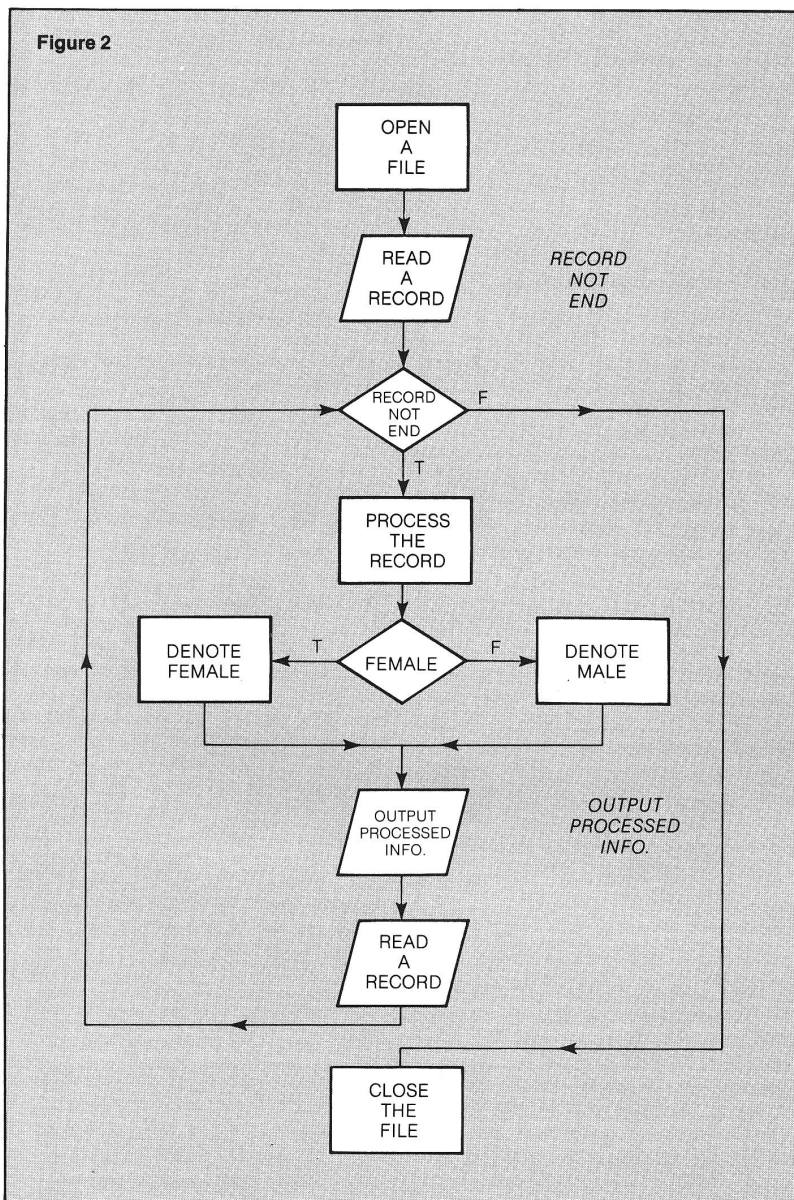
Figure 2

OPEN A FILE

READ A RECORD

RECORD NOT END

RECORD NOT END

F

T

PROCESS THE RECORD

DENOTE FEMALE

T

FEMALE

F

DENOTE MALE

OUTPUT PROCESSED INFO.

OUTPUT PROCESSED INFO.

READ A RECORD

CLOSE THE FILE